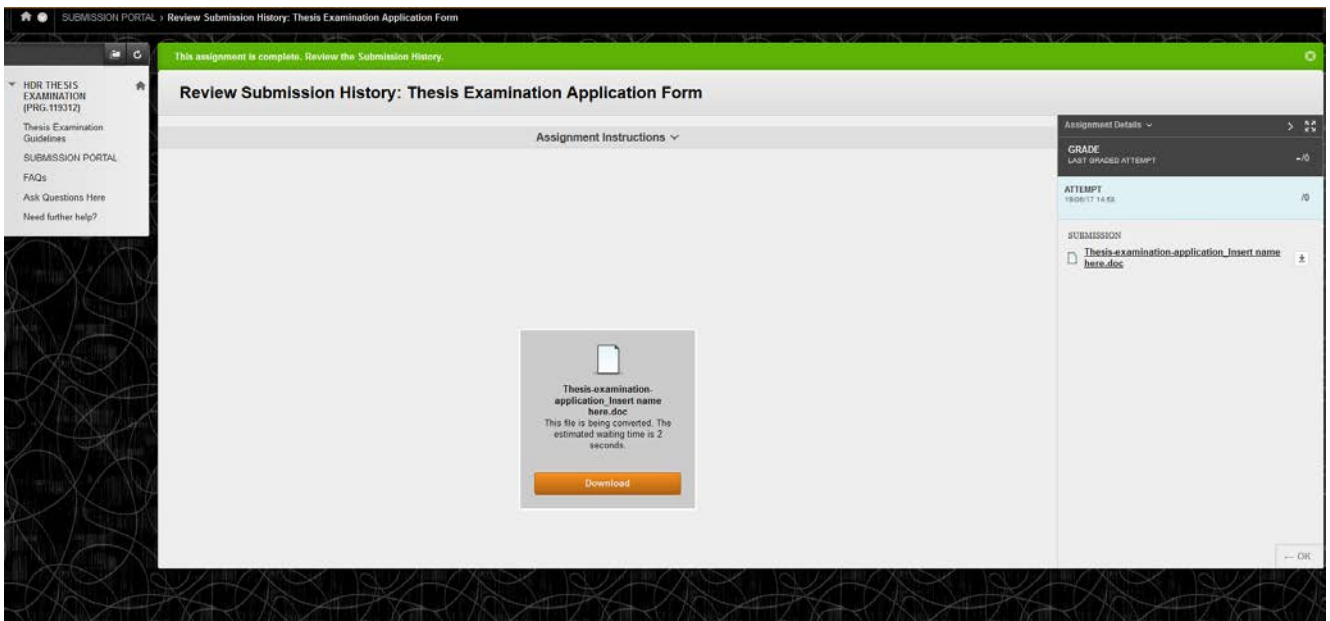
SUBMISSION PORTAL › Review Submission History: Thesis Examination Application Form

HDR THESIS EXAMINATION (PRG.119312)

Thesis Examination Guidelines

SUBMISSION PORTAL

FAQs

Ask Questions Here

Need further help?

This assignment is complete. Review the Submission History.

Review Submission History: Thesis Examination Application Form

Assignment Instructions

Thesis-examination-application_Insert name here.doc

This file is being converted. The estimated waiting time is 2 seconds.

Download

Assignment Details

GRADE
LAST GRADED ATTEMPT
-/0

ATTEMPT
19/06/17 14:58
/0

SUBMISSION

Thesis-examination-application_Insert name here.doc

← OK